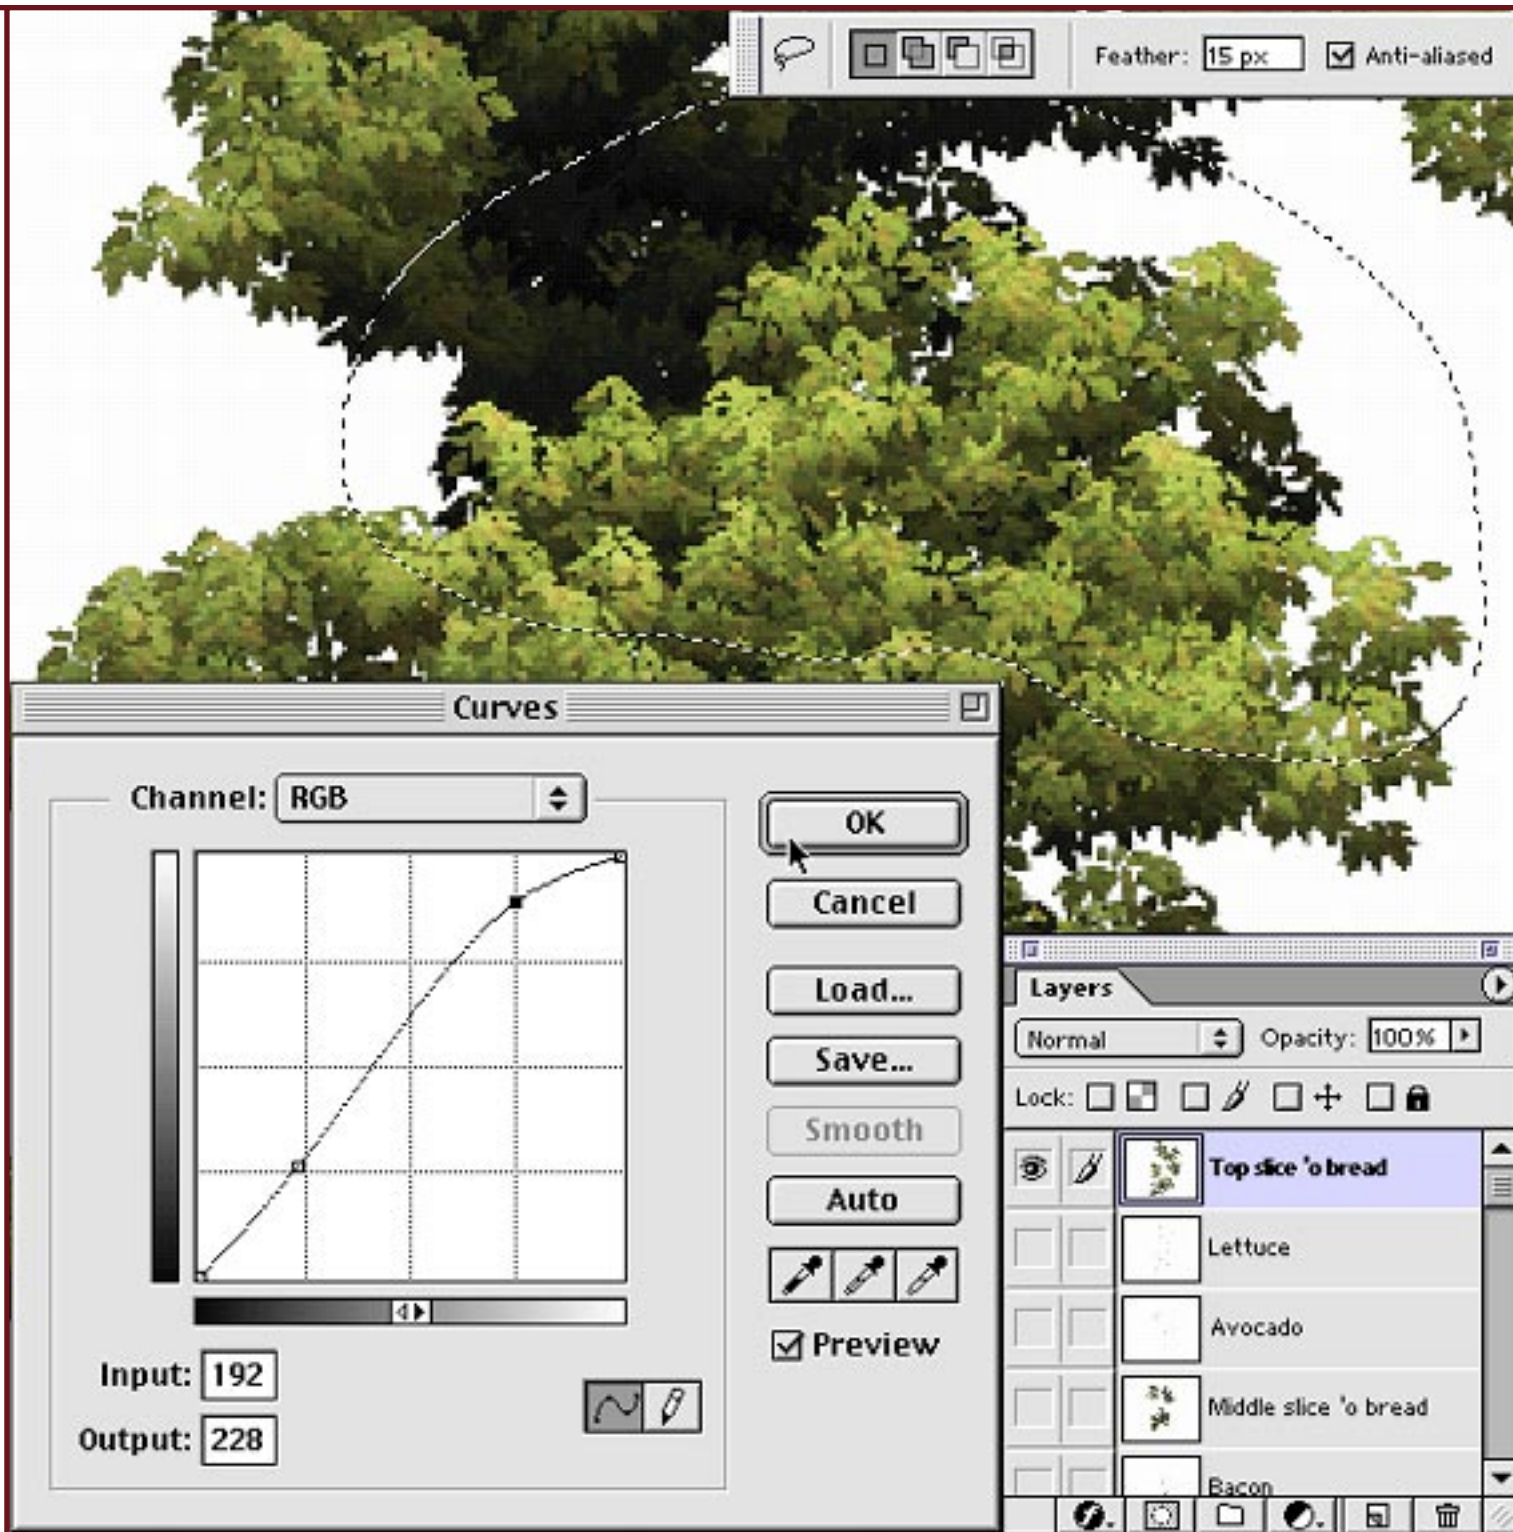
Feather: 15 px
Anti-aliased

Curves

Channel: RGB

OK
Cancel
Load...
Save...
Smooth
Auto

Preview

Input: 192
Output: 228

Layers
Normal
Opacity: 100%
Lock:
Top slice 'o bread
Lettuce
Avocado
Middle slice 'o bread
Bacon